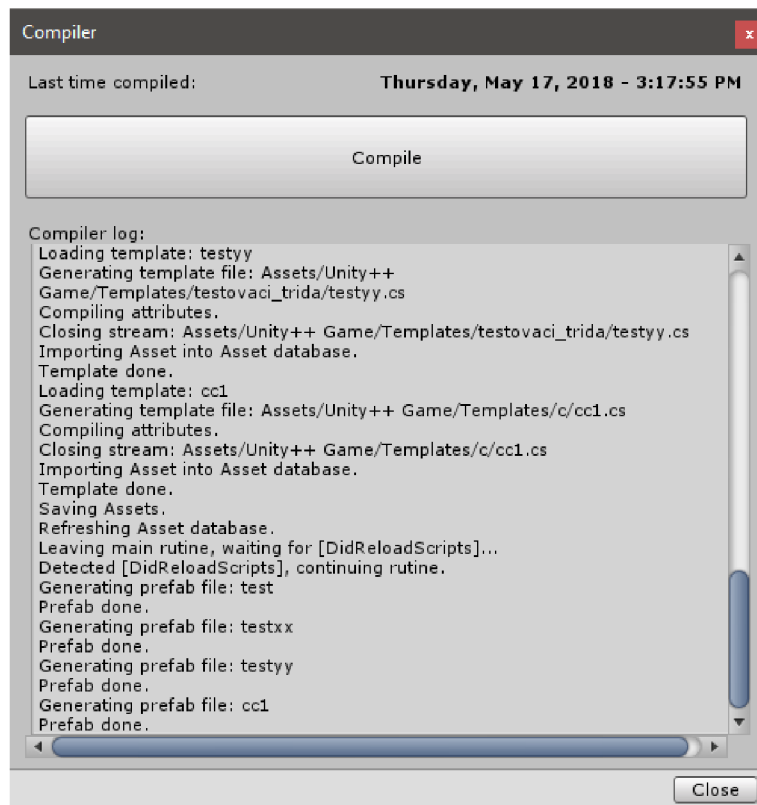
Compiler

x

Last time compiled:

Thursday, May 17, 2018 - 3:17:55 PM

Compile

Compiler log:

Loading template: testyy
Generating template file: Assets/Unity++ Game/Templates/testovaci_trida/testyy.cs
Compiling attributes.
Closing stream: Assets/Unity++ Game/Templates/testovaci_trida/testyy.cs
Importing Asset into Asset database.
Template done.
Loading template: cc1
Generating template file: Assets/Unity++ Game/Templates/c/cc1.cs
Compiling attributes.
Closing stream: Assets/Unity++ Game/Templates/c/cc1.cs
Importing Asset into Asset database.
Template done.
Saving Assets.
Refreshing Asset database.
Leaving main rutine, waiting for [DidReloadScripts]...
Detected [DidReloadScripts], continuing rutine.
Generating prefab file: test
Prefab done.
Generating prefab file: testxx
Prefab done.
Generating prefab file: testyy
Prefab done.
Generating prefab file: cc1
Prefab done.

Close